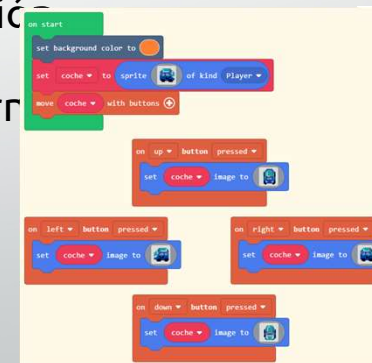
ió
rr
on start
set background color to
set coche ▾ to sprite of kind Player ▾
move coche ▾ with buttons ⊕

on up ▾ button pressed ▾
set coche ▾ image to

on left ▾ button pressed ▾
set coche ▾ image to

on right ▾ button pressed ▾
set coche ▾ image to

on down ▾ button pressed ▾
set coche ▾ image to